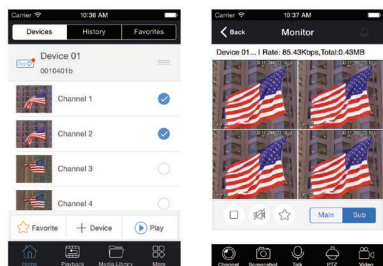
Carrier 10:36 AM

Devices | History | Favorites

Device 01
0010401b

Channel 1

Channel 2

Channel 3

Channel 4

Favorite | + Device | Play

Home | Playback | Media Library | More

Carrier 10:37 AM

Back | Monitor

Device 01... | Rate: 85.43Kbps,Total:0.43MB

Main | Sub

Channel | Screenshot | Talk | PTZ | Video